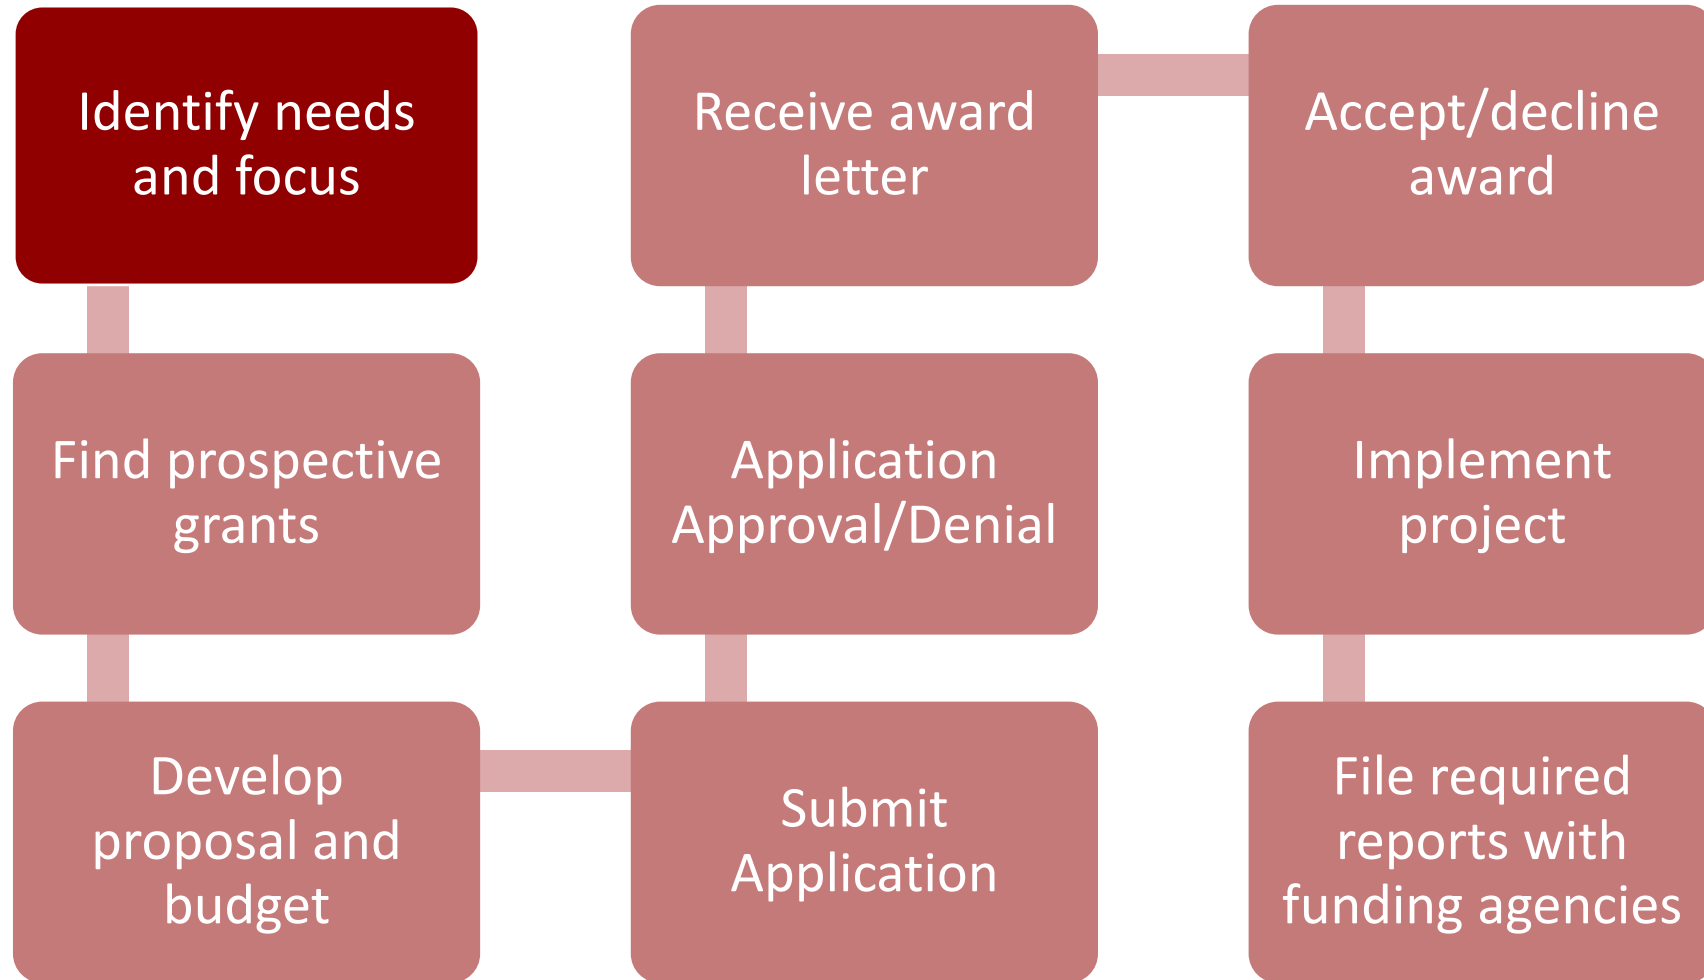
Identify needs and focus

Find prospective grants

Develop proposal and budget

Submit Application

Application Approval/Denial

Receive award letter

Accept/decline award

Implement project

File required reports with funding agencies